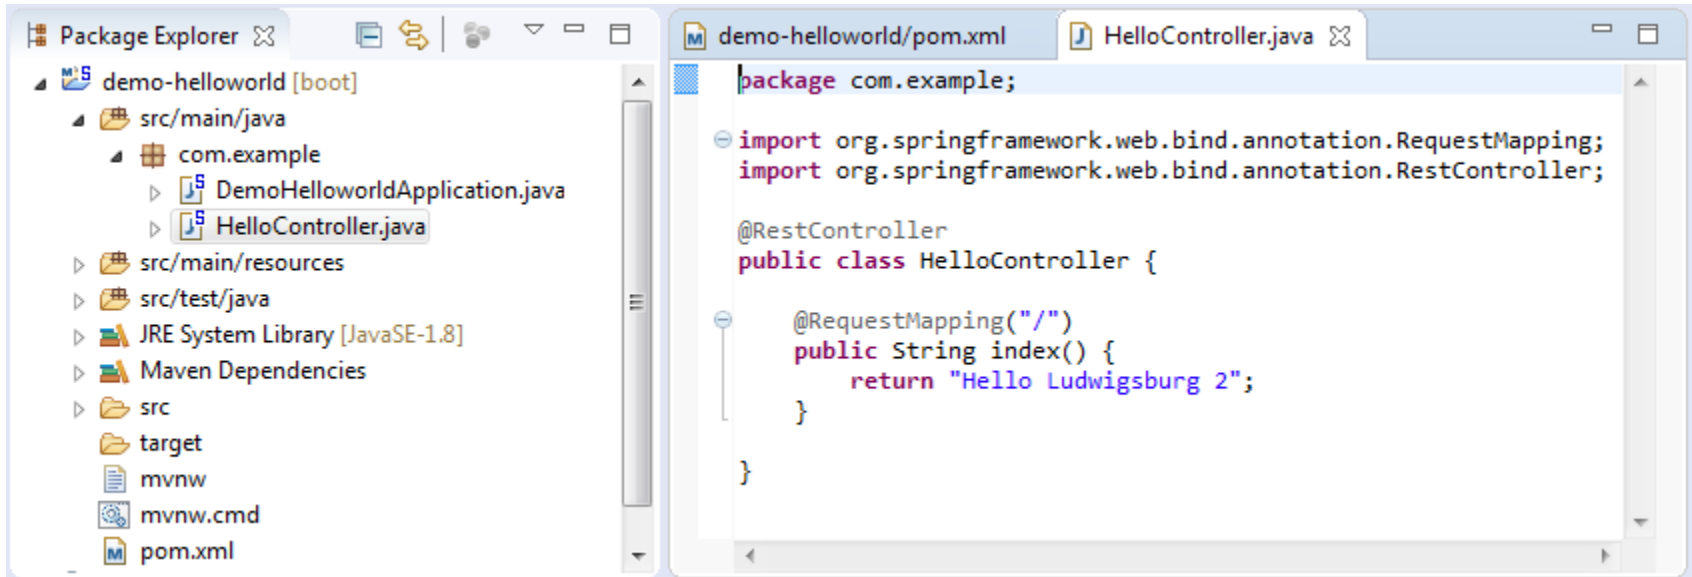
Package Explorer

demo-helloworld [boot]
src/main/java
com.example
DemoHelloworldApplication.java
HelloController.java
src/main/resources
src/test/java
JRE System Library [JavaSE-1.8]
Maven Dependencies
src
target
mvnw
mvnw.cmd
pom.xml

demo-helloworld/pom.xml
HelloController.java

package com.example;

import org.springframework.web.bind.annotation.RequestMapping;
import org.springframework.web.bind.annotation.RestController;

@RestController
public class HelloController {

    @RequestMapping("/")
    public String index() {
        return "Hello Ludwigsburg 2";
    }

}